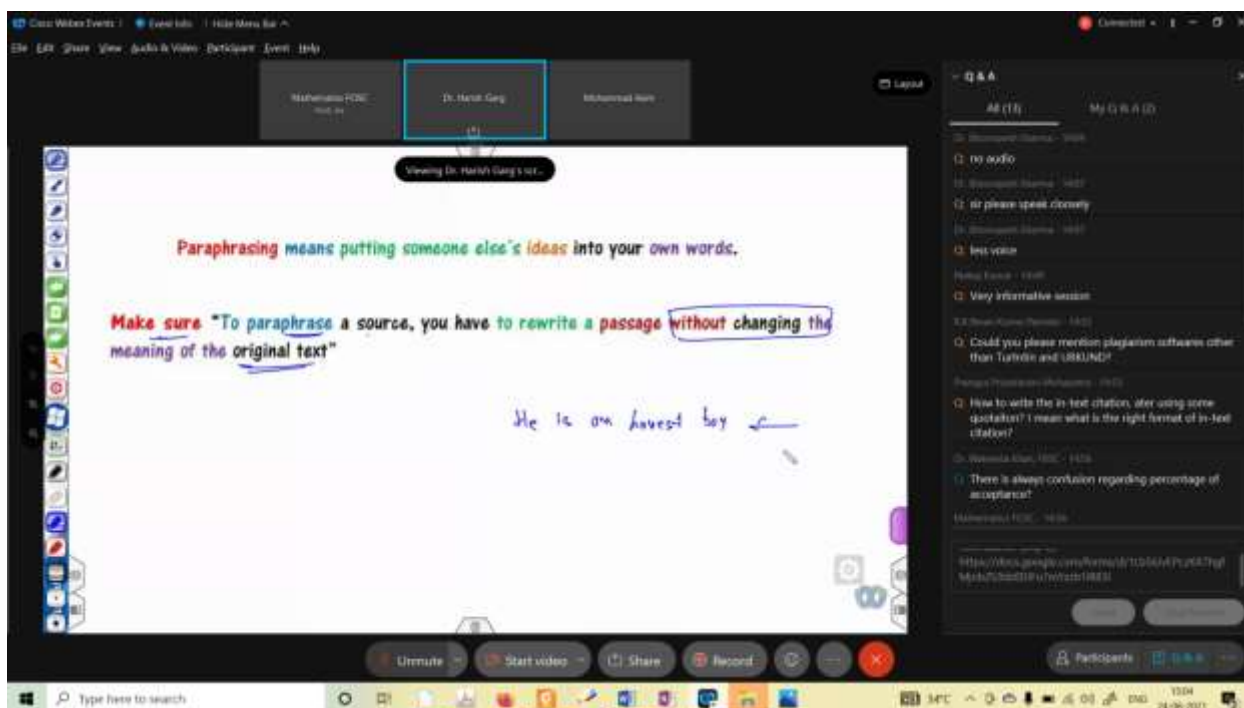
Cisco Webex Events | Event Info | Hide Menu Bar ^

File Edit Share View Audio & Video Participant Event Help

Connected

Mathematics FOSC

Dr. Harish Garg

Mohammad Alam

Layout

Q & A

All (11)

My Q & A (2)

Viewing Dr. Harish Garg's scr...

Paraphrasing means putting someone else's ideas into your own words.

Make sure "To paraphrase a source, you have to rewrite a passage without changing the meaning of the original text"

He is an honest boy

Q no audio

Q sir please speak clearely

Q less voice

Q Very informative session

Q Could you please mention plagiarism softwares other than Turnitin and URKUND?

Q How to write the in-text citation, ater using some quotation? I mean what is the right format of in-text citation?

Q There is always confusion regarding percentage of acceptance?

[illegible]

Unmute

Start video

Share

Record

Participants

Q & A

Type here to search

34°C

ENG